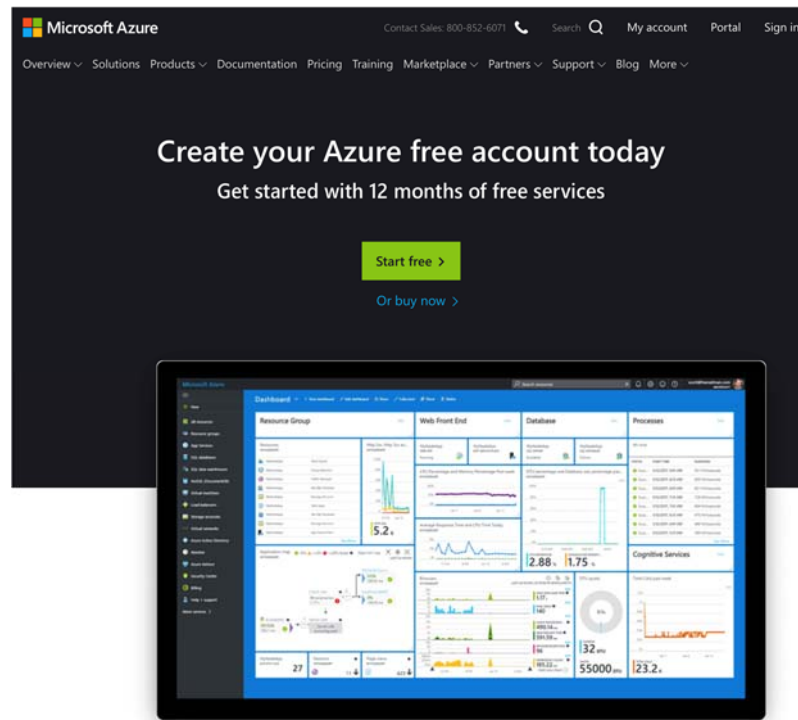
Microsoft Azure

Contact Sales: 800-852-6071 Search My account Portal Sign in

Overview Solutions Products Documentation Pricing Training Marketplace Partners Support Blog More

Create your Azure free account today

Get started with 12 months of free services

Start free >

Or buy now >

Microsoft Azure

Dashboard

Resource Group

Web Front End

Database

Processes

Cognitive Services

5.2

2.88

1.75

27

32

55000

23.2